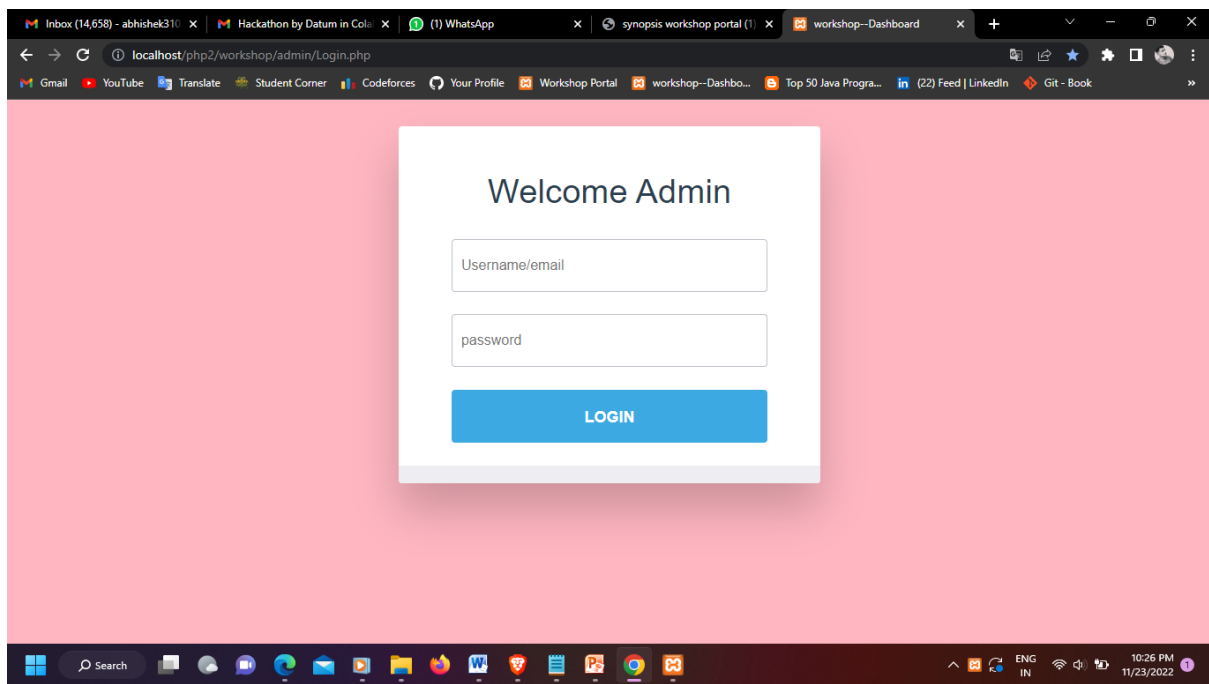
Inbox (14,658) - abhishek310 ×
Hackathon by Datum in Cola ×
(1) WhatsApp ×
synopsis workshop portal (1) ×
workshop--Dashboard ×
+

localhost/php2/workshop/admin/Login.php

Gmail YouTube Translate Student Corner Codeforces Your Profile Workshop Portal workshop--Dashbo... Top 50 Java Progra... (22) Feed | LinkedIn Git - Book »

Welcome Admin

Username/email

password

LOGIN

Search

ENG IN
10:26 PM 11/23/2022
1